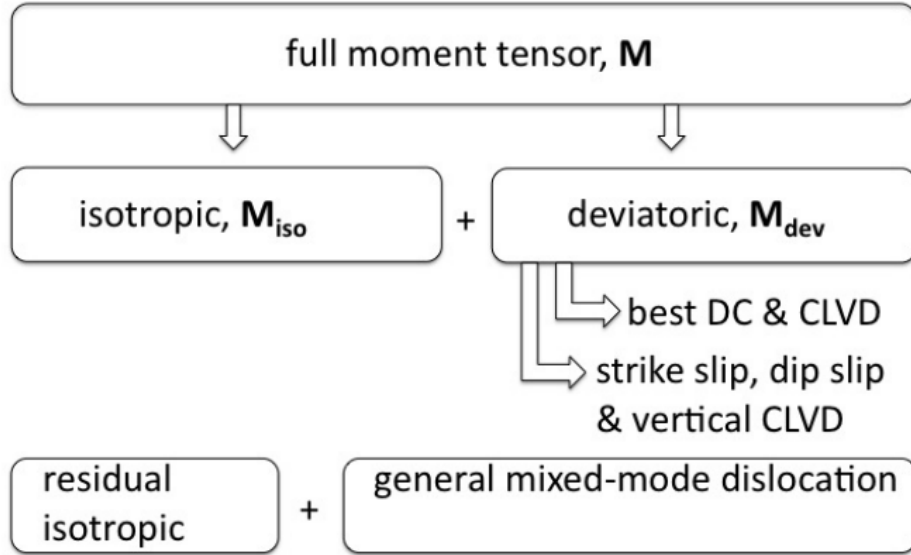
full moment tensor, $\mathbf{M}$

isotropic, $\mathbf{M}_{\mathbf{iso}}$

+

deviatoric, $\mathbf{M}_{\mathbf{dev}}$

best DC & CLVD

strike slip, dip slip & vertical CLVD

residual isotropic

+

general mixed-mode dislocation